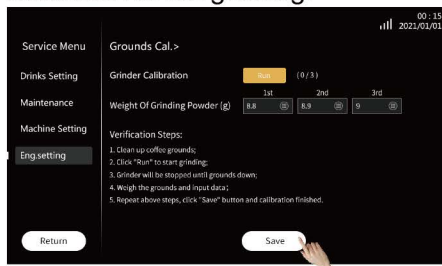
00 : 15
2021/01/01

Service Menu

Drinks Setting

Maintenance

Machine Setting

Eng.setting

Return

Grounds Cal.>

Grinder Calibration Run (0/3)

| | 1st | 2nd | 3rd |
|---|---|---|---|
| Weight Of Grinding Powder (g) | 8.8 | 8.9 | 9 |

Verification Steps:

1. Clean up coffee grounds;
2. Click "Run" to start grinding;
3. Grinder will be stopped until grounds down;
4. Weigh the grounds and input data;
5. Repeat above steps, click "Save" button and calibration finished.

Save